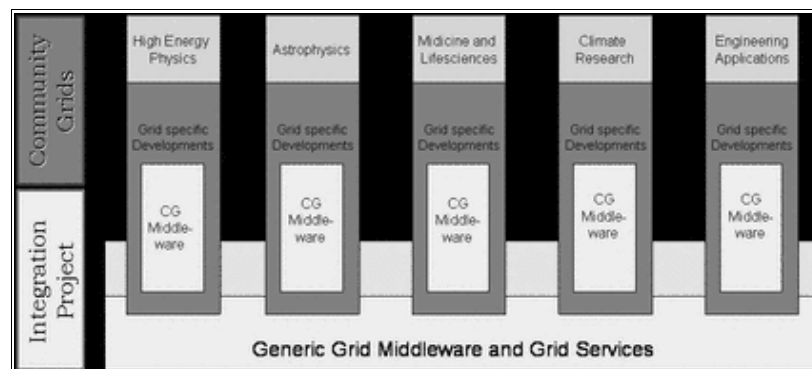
Community Grids

Integration Project

High Energy Physics

Grid specific Developments

CG Middleware

Astrophysics

Grid specific Developments

CG Middleware

Midicine and Lifesciences

Grid specific Developments

CG Middleware

Climate Research

Grid specific Developments

CG Middleware

Engineering Applications

Grid specific Developments

CG Middleware

Generic Grid Middleware and Grid Services